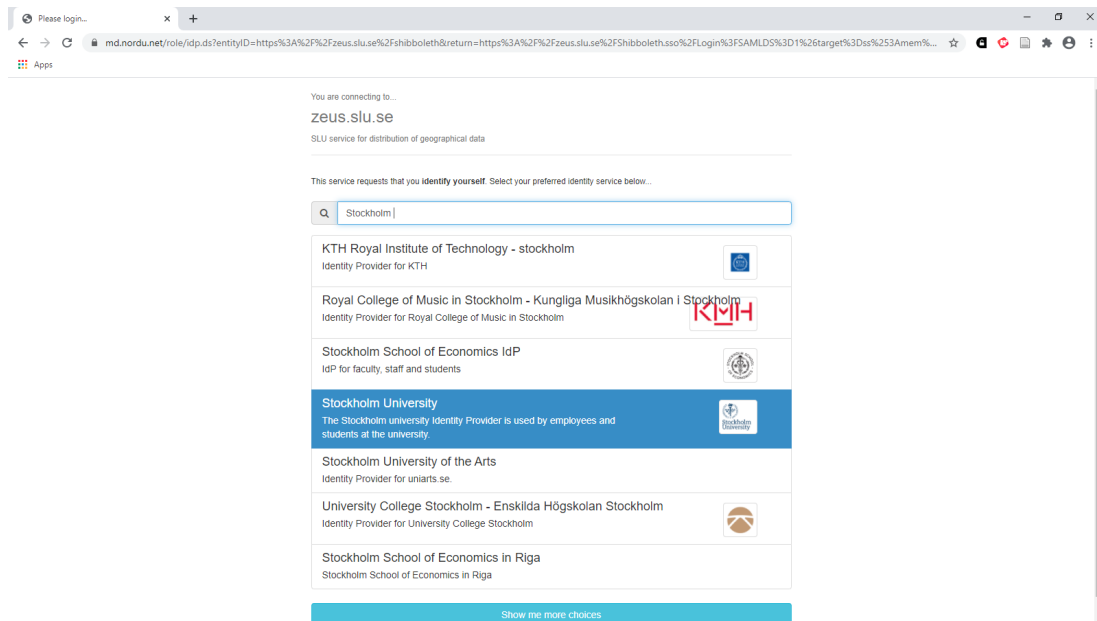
Please login...

md.nordu.net/role/idp.ds?entityID=https%3A%2F%2Fzeus.slu.se%2Fshibboleth&return=https%3A%2F%2Fzeus.slu.se%2FShibboleth.sso%2FLogin%3FSAMLDS%3D1%26target%3Dss%253Amem%...

Apps

You are connecting to...

zeus.slu.se

SLU service for distribution of geographical data

This service requests that you **identify yourself**. Select your preferred identity service below...

Stockholm

KTH Royal Institute of Technology - stockholm
Identity Provider for KTH

Royal College of Music in Stockholm - Kungliga Musikhögskolan i Stockholm
Identity Provider for Royal College of Music in Stockholm

KMH

Stockholm School of Economics IdP
IdP for faculty, staff and students

Stockholm University
The Stockholm university Identity Provider is used by employees and students at the university.

Stockholm University

Stockholm University of the Arts
Identity Provider for uniarts.se.

University College Stockholm - Enskilda Högskolan Stockholm
Identity Provider for University College Stockholm

Stockholm School of Economics in Riga
Stockholm School of Economics in Riga

Show me more choices